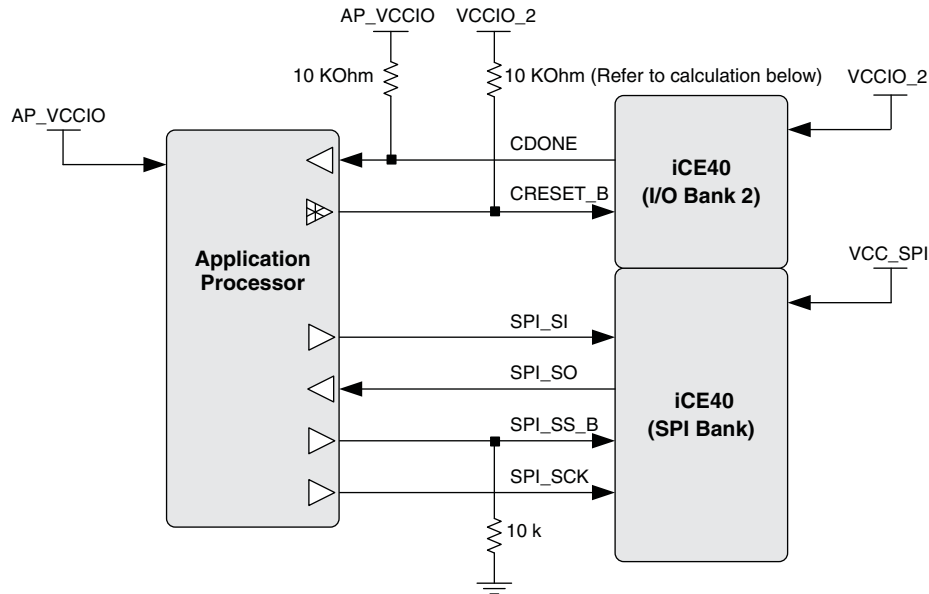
AP_VCCIO

VCCIO_2

10 KOhm

10 KOhm (Refer to calculation below)

VCCIO_2

AP_VCCIO

CDONE

iCE40
(I/O Bank 2)

CRESET_B

Application
Processor

VCC_SPI

SPI_SI

SPI_SO

iCE40
(SPI Bank)

SPI_SS_B

SPI_SCK

10 k